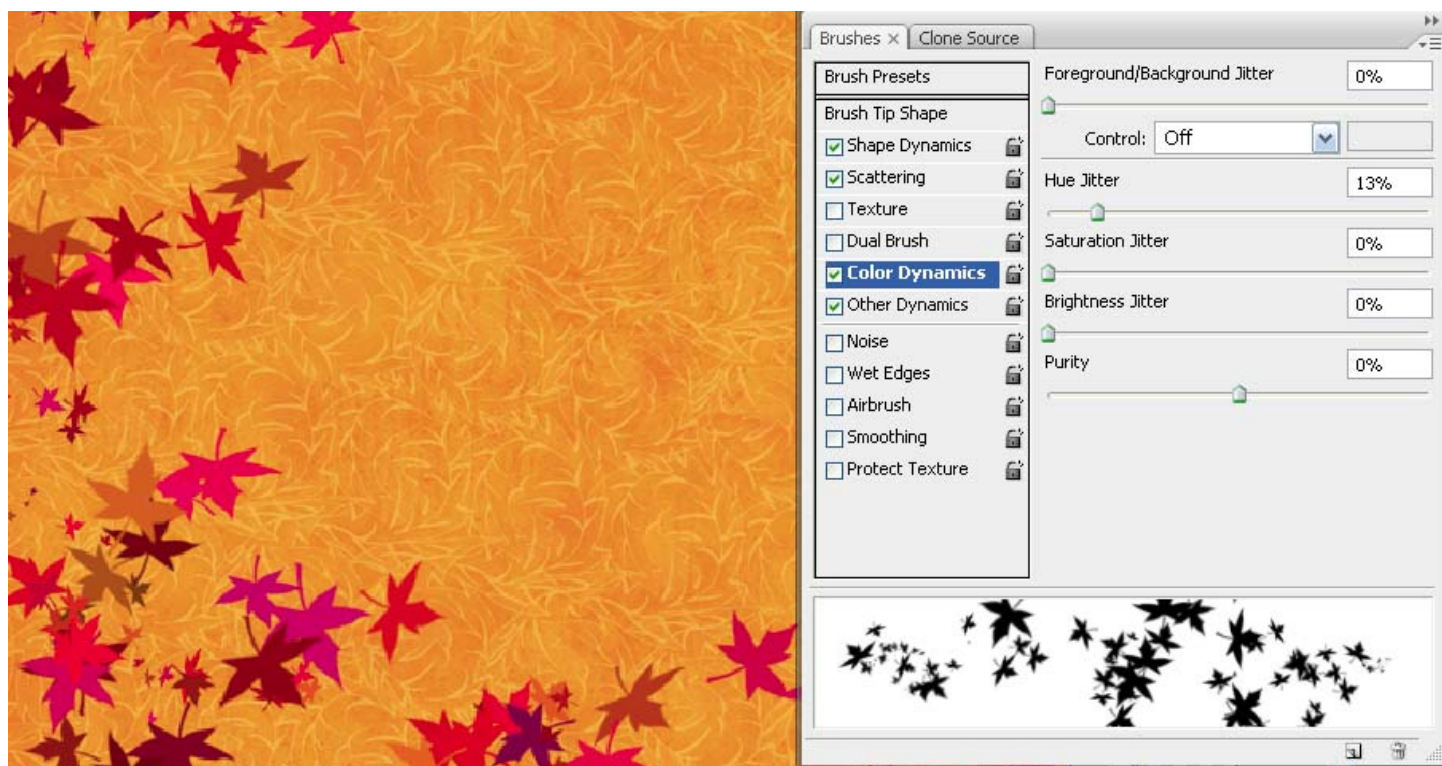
Brushes × Clone Source

Brush Presets
Brush Tip Shape
Shape Dynamics
Scattering
Texture
Dual Brush
Color Dynamics
Other Dynamics
Noise
Wet Edges
Airbrush
Smoothing
Protect Texture

Foreground/Background Jitter 0%
Control: Off
Hue Jitter 13%
Saturation Jitter 0%
Brightness Jitter 0%
Purity 0%